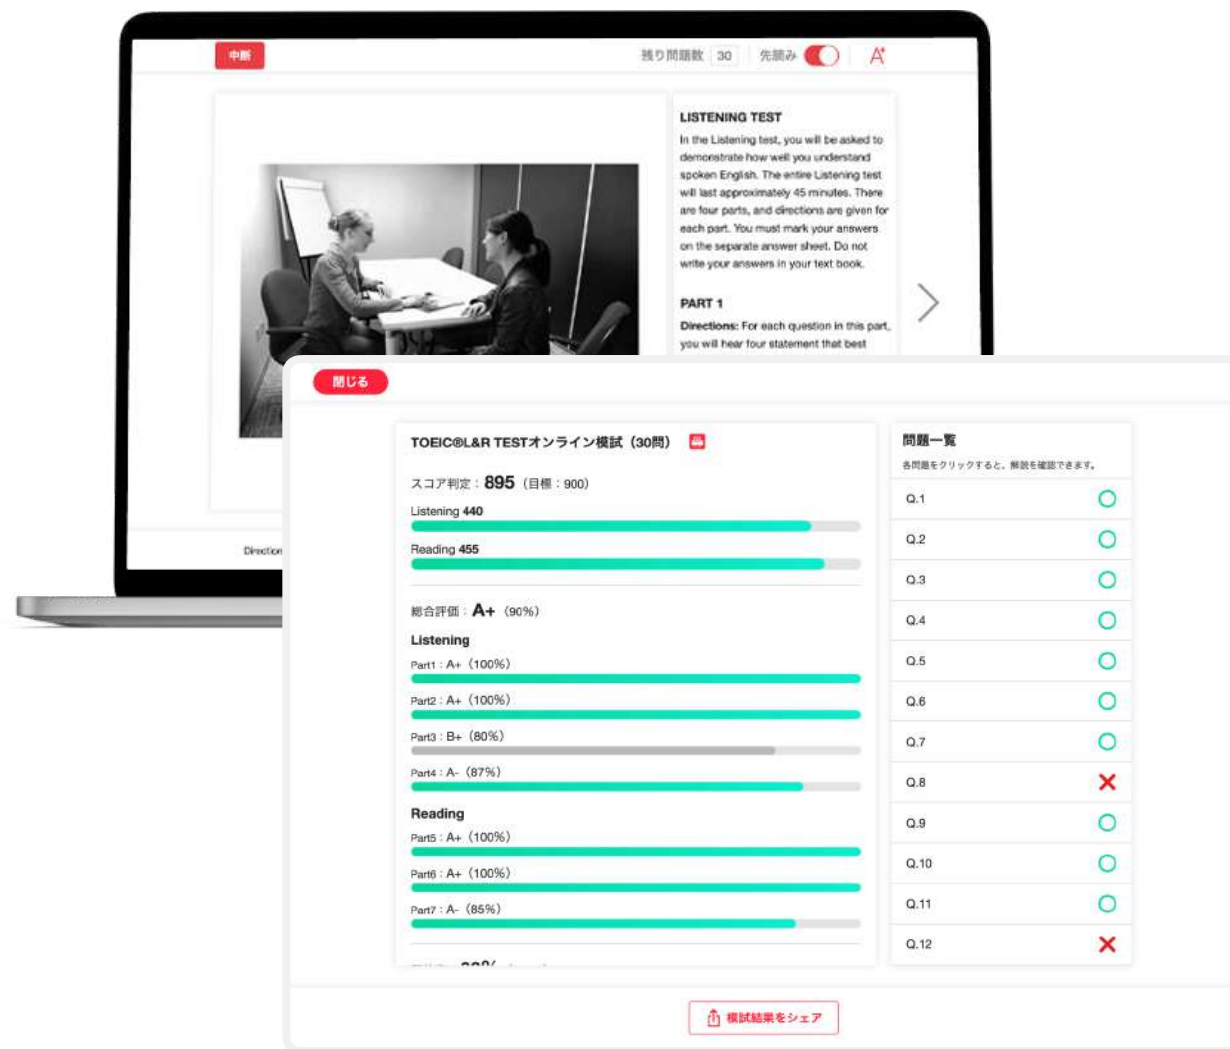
中断

残り問題数 30 先読み

LISTENING TEST

In the Listening test, you will be asked to demonstrate how well you understand spoken English. The entire Listening test will last approximately 45 minutes. There are four parts, and directions are given for each part. You must mark your answers on the separate answer sheet. Do not write your answers in your text book.

PART 1

Directions: For each question in this part, you will hear four statement that best

Direction

閉じる

TOEIC®L&R TESTオンライン模試（30問）

スコア判定：895（目標：900）

Listening 440

Reading 455

総合評価：A+（90%）

Listening

Part1：A+（100%）

Part2：A+（100%）

Part3：B+（80%）

Part4：A-（87%）

Reading

Part5：A+（100%）

Part6：A+（100%）

Part7：A-（85%）

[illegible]

問題一覧

各問題をクリックすると、解説を確認できます。

| Q.1 | ○ |
|---|---|
| Q.2 | ○ |
| Q.3 | ○ |
| Q.4 | ○ |
| Q.5 | ○ |
| Q.6 | ○ |
| Q.7 | ○ |
| Q.8 | ✕ |
| Q.9 | ○ |
| Q.10 | ○ |
| Q.11 | ○ |
| Q.12 | ✕ |

模試結果をシェア